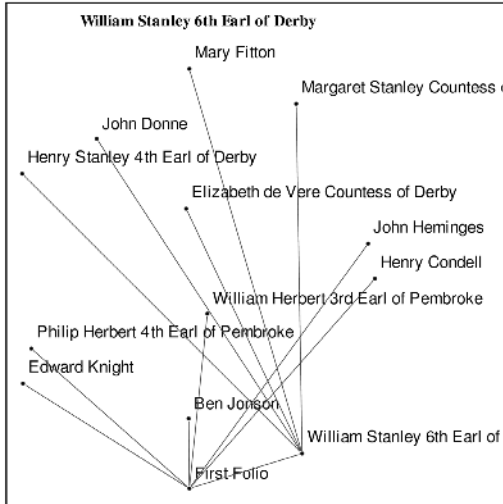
William Stanley 6th Earl of Derby

Mary Fitton

Margaret Stanley Countess o

John Donne

Henry Stanley 4th Earl of Derby

Elizabeth de Vere Countess of Derby

John Heminges

Henry Condell

William Herbert 3rd Earl of Pembroke

Philip Herbert 4th Earl of Pembroke

Edward Knight

Ben Jonson

William Stanley 6th Earl of

First Folio